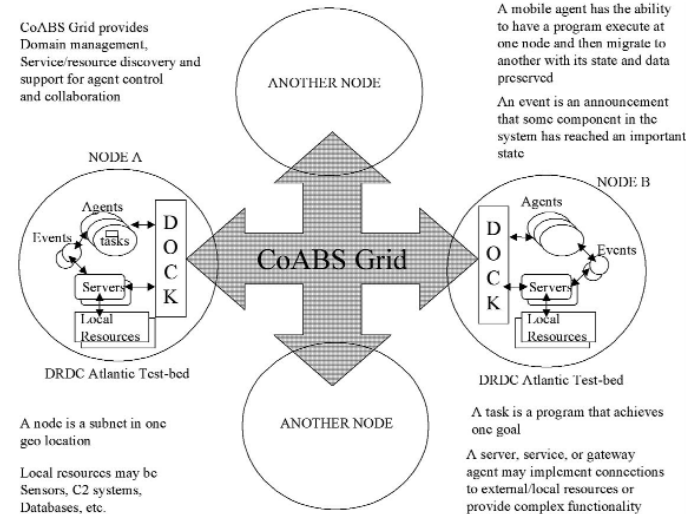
CoABS Grid provides Domain management, Service/resource discovery and support for agent control and collaboration

A mobile agent has the ability to have a program execute at one node and then migrate to another with its state and data preserved

An event is an announcement that some component in the system has reached an important state

ANOTHER NODE

NODE A

Agents

tasks

Events

Servers

Local Resources

D O C K

CoABS Grid

NODE B

D O C K

Agents

Events

Servers

Local Resources

DRDC Atlantic Test-bed

DRDC Atlantic Test-bed

ANOTHER NODE

A node is a subnet in one geo location

Local resources may be Sensors, C2 systems, Databases, etc.

A task is a program that achieves one goal

A server, service, or gateway agent may implement connections to external/local resources or provide complex functionality